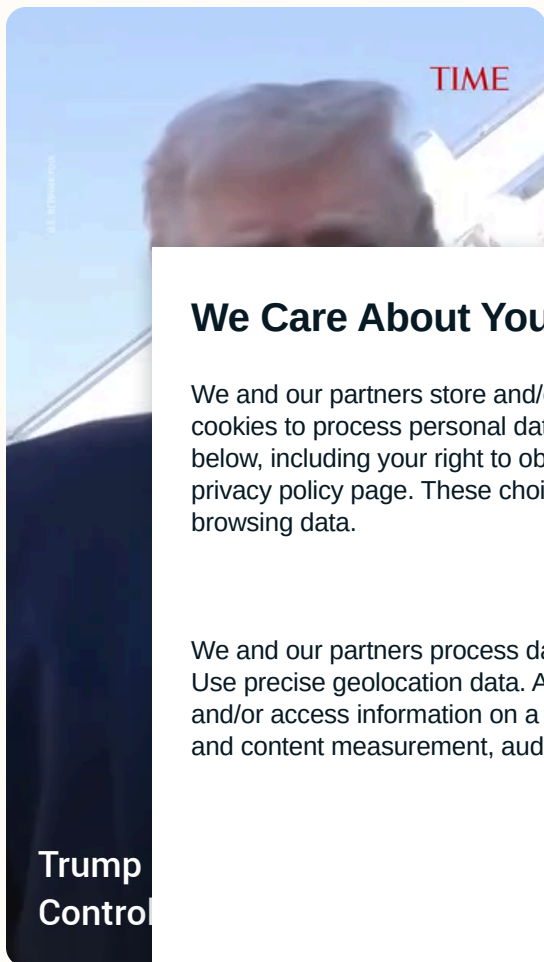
TIME

We Care About You

We and our partners store and/ cookies to process personal dat below, including your right to ob privacy policy page. These choi browsing data.

We and our partners process da Use precise geolocation data. A and/or access information on a and content measurement, aud

Trump Control